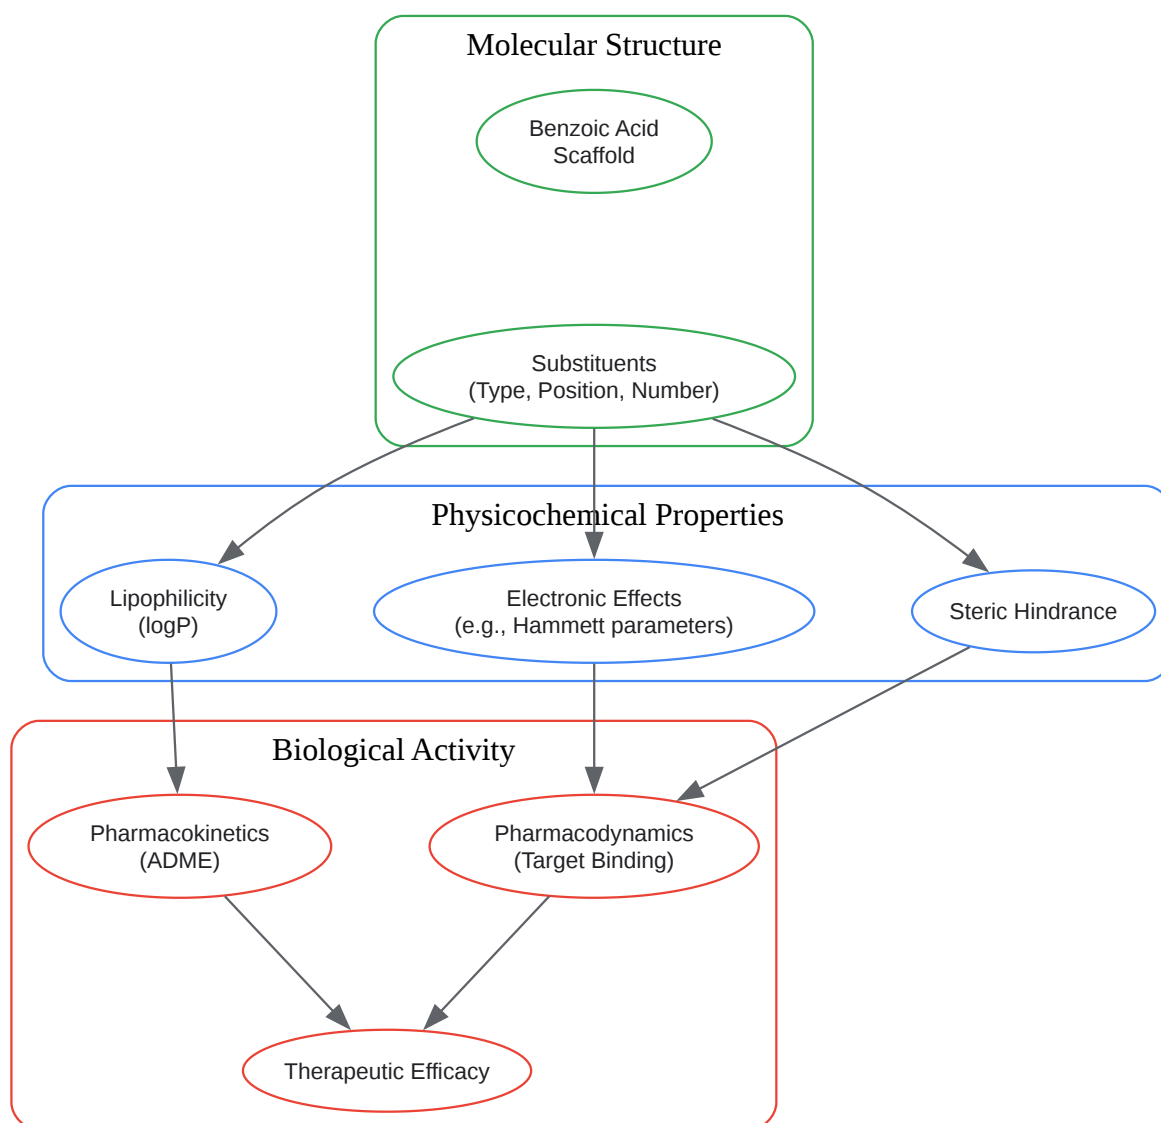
Molecular Structure

Benzoic Acid Scaffold

Substituents (Type, Position, Number)

Physicochemical Properties

Lipophilicity (logP)

Electronic Effects (e.g., Hammett parameters)

Steric Hindrance

Biological Activity

Pharmacokinetics (ADME)

Pharmacodynamics (Target Binding)

Therapeutic Efficacy